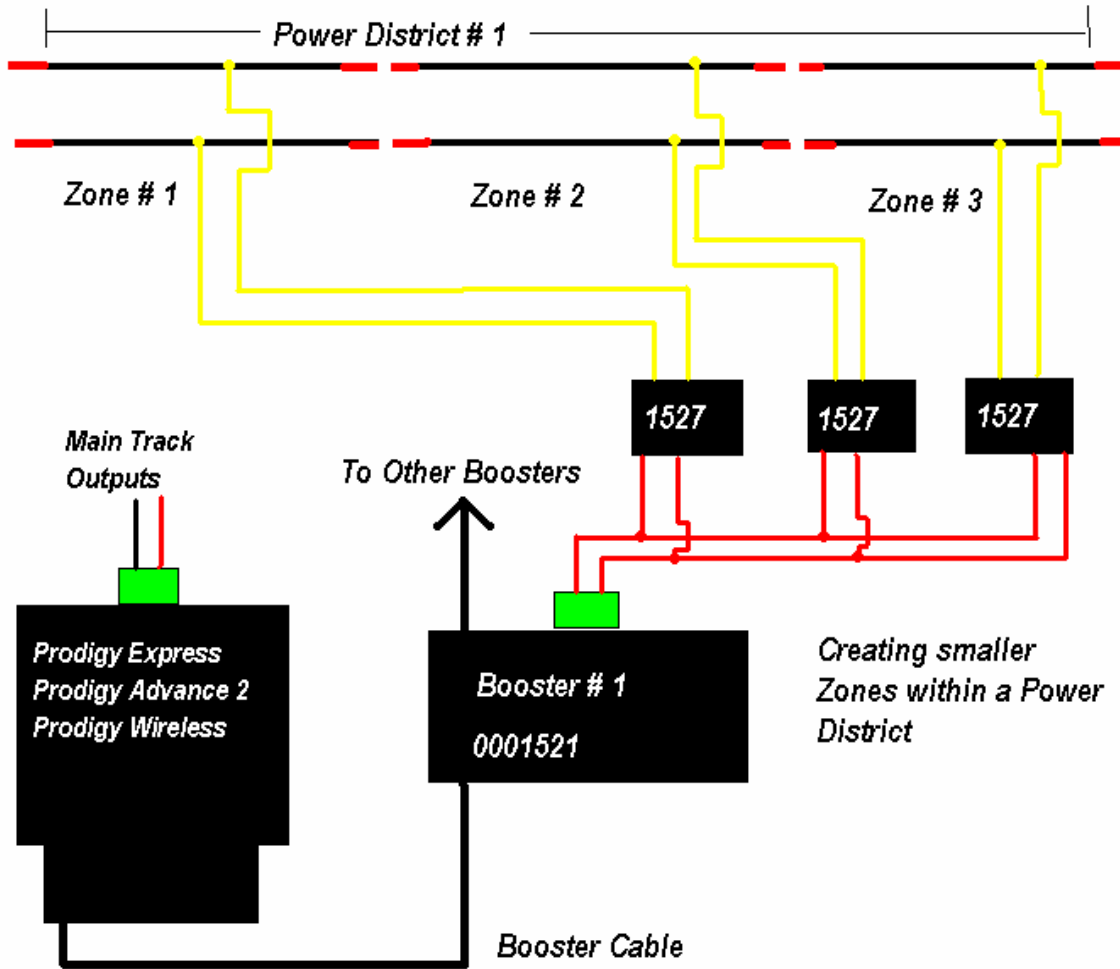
Power District # 1

Zone # 1

Zone # 2

Zone # 3

1527

1527

1527

Main Track Outputs

To Other Boosters

Prodigy Express
Prodigy Advance 2
Prodigy Wireless

Booster # 1
0001521

Creating smaller Zones within a Power District

Booster Cable